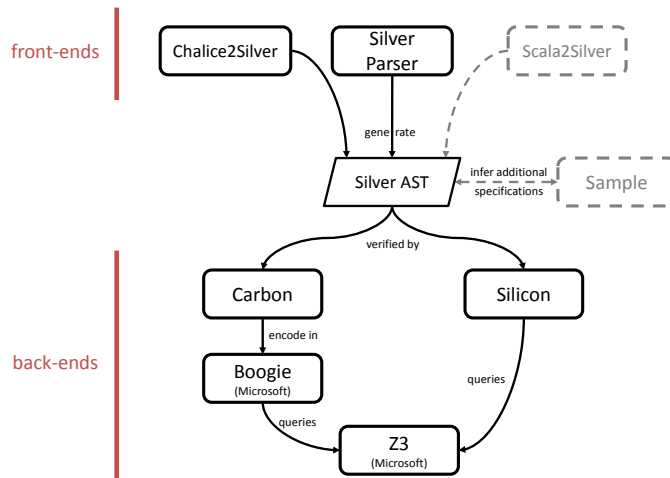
front-ends

Chalice2Silver

Silver Parser

Scala2Silver

generate

Silver AST

infer additional specifications

Sample

verified by

back-ends

Carbon

Silicon

encode in

Boogie
(Microsoft)

queries

queries

Z3
(Microsoft)